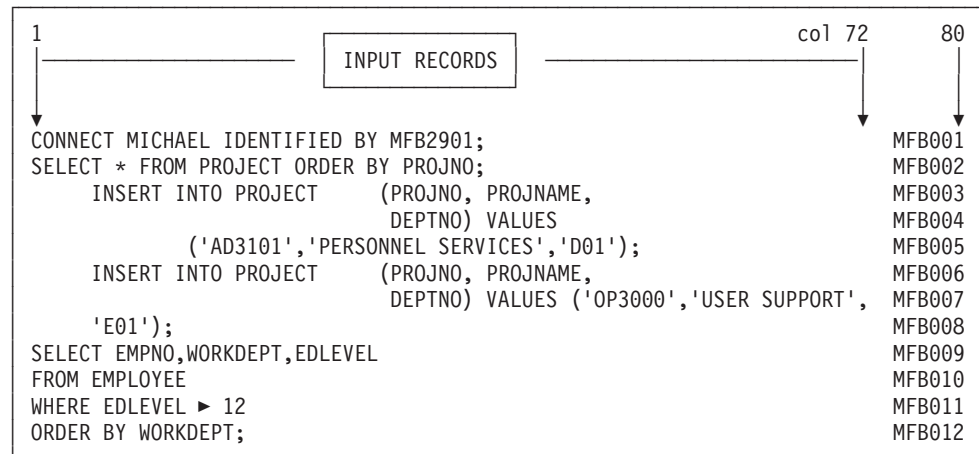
1 INPUT RECORDS col 72 80

CONNECT MICHAEL IDENTIFIED BY MFB2901; MFB001
SELECT * FROM PROJECT ORDER BY PROJNO; MFB002
INSERT INTO PROJECT (PROJNO, PROJNAME, MFB003
DEPTNO) VALUES MFB004
('AD3101','PERSONNEL SERVICES','D01'); MFB005
INSERT INTO PROJECT (PROJNO, PROJNAME, MFB006
DEPTNO) VALUES ('OP3000','USER SUPPORT', MFB007
'E01'); MFB008
SELECT EMPNO,WORKDEPT,EDLEVEL MFB009
FROM EMPLOYEE MFB010
WHERE EDLEVEL ► 12 MFB011
ORDER BY WORKDEPT; MFB012